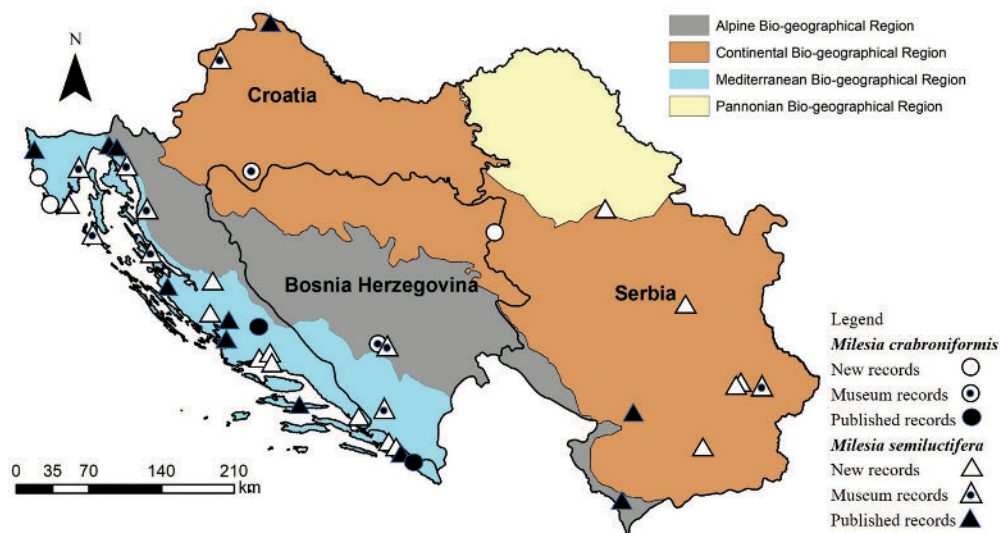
N

Alpine Bio-geographical Region
Continental Bio-geographical Region
Mediterranean Bio-geographical Region
Pannonian Bio-geographical Region

Croatia

Bosnia Herzegovina

Serbia

Legend
*Milesia crabroniformis*
New records
Museum records
Published records
*Milesia semiluctifera*
New records
Museum records
Published records

0 35 70 140 210 km